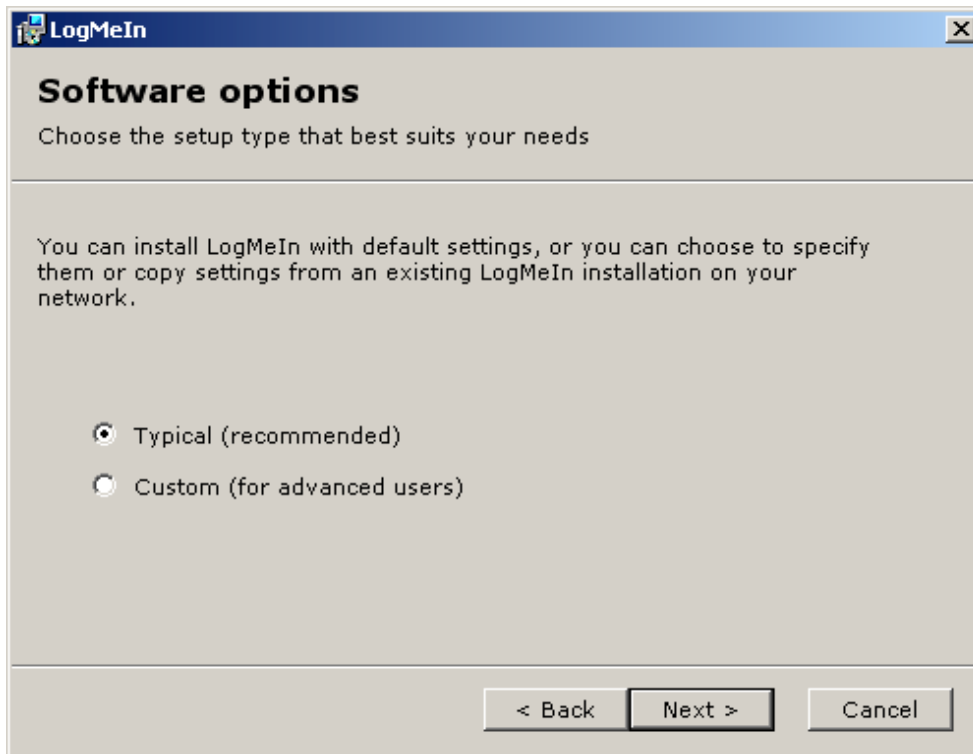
LogMeIn

Software options

Choose the setup type that best suits your needs

You can install LogMeIn with default settings, or you can choose to specify them or copy settings from an existing LogMeIn installation on your network.

Typical (recommended)

Custom (for advanced users)

< Back

Next >

Cancel